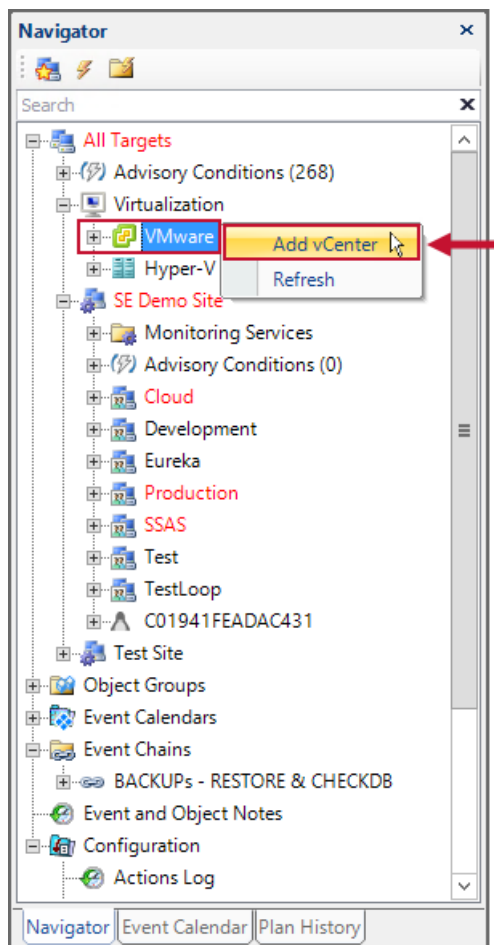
Navigator

Search

All Targets
Advisory Conditions (268)
Virtualization
VMware
Add vCenter
Refresh
Hyper-V
SE Demo Site
Monitoring Services
Advisory Conditions (0)
Cloud
Development
Eureka
Production
SSAS
Test
TestLoop
C01941FEADAC431
Test Site
Object Groups
Event Calendars
Event Chains
BACKUPs - RESTORE & CHECKDB
Event and Object Notes
Configuration
Actions Log

Navigator | Event Calendar | Plan History